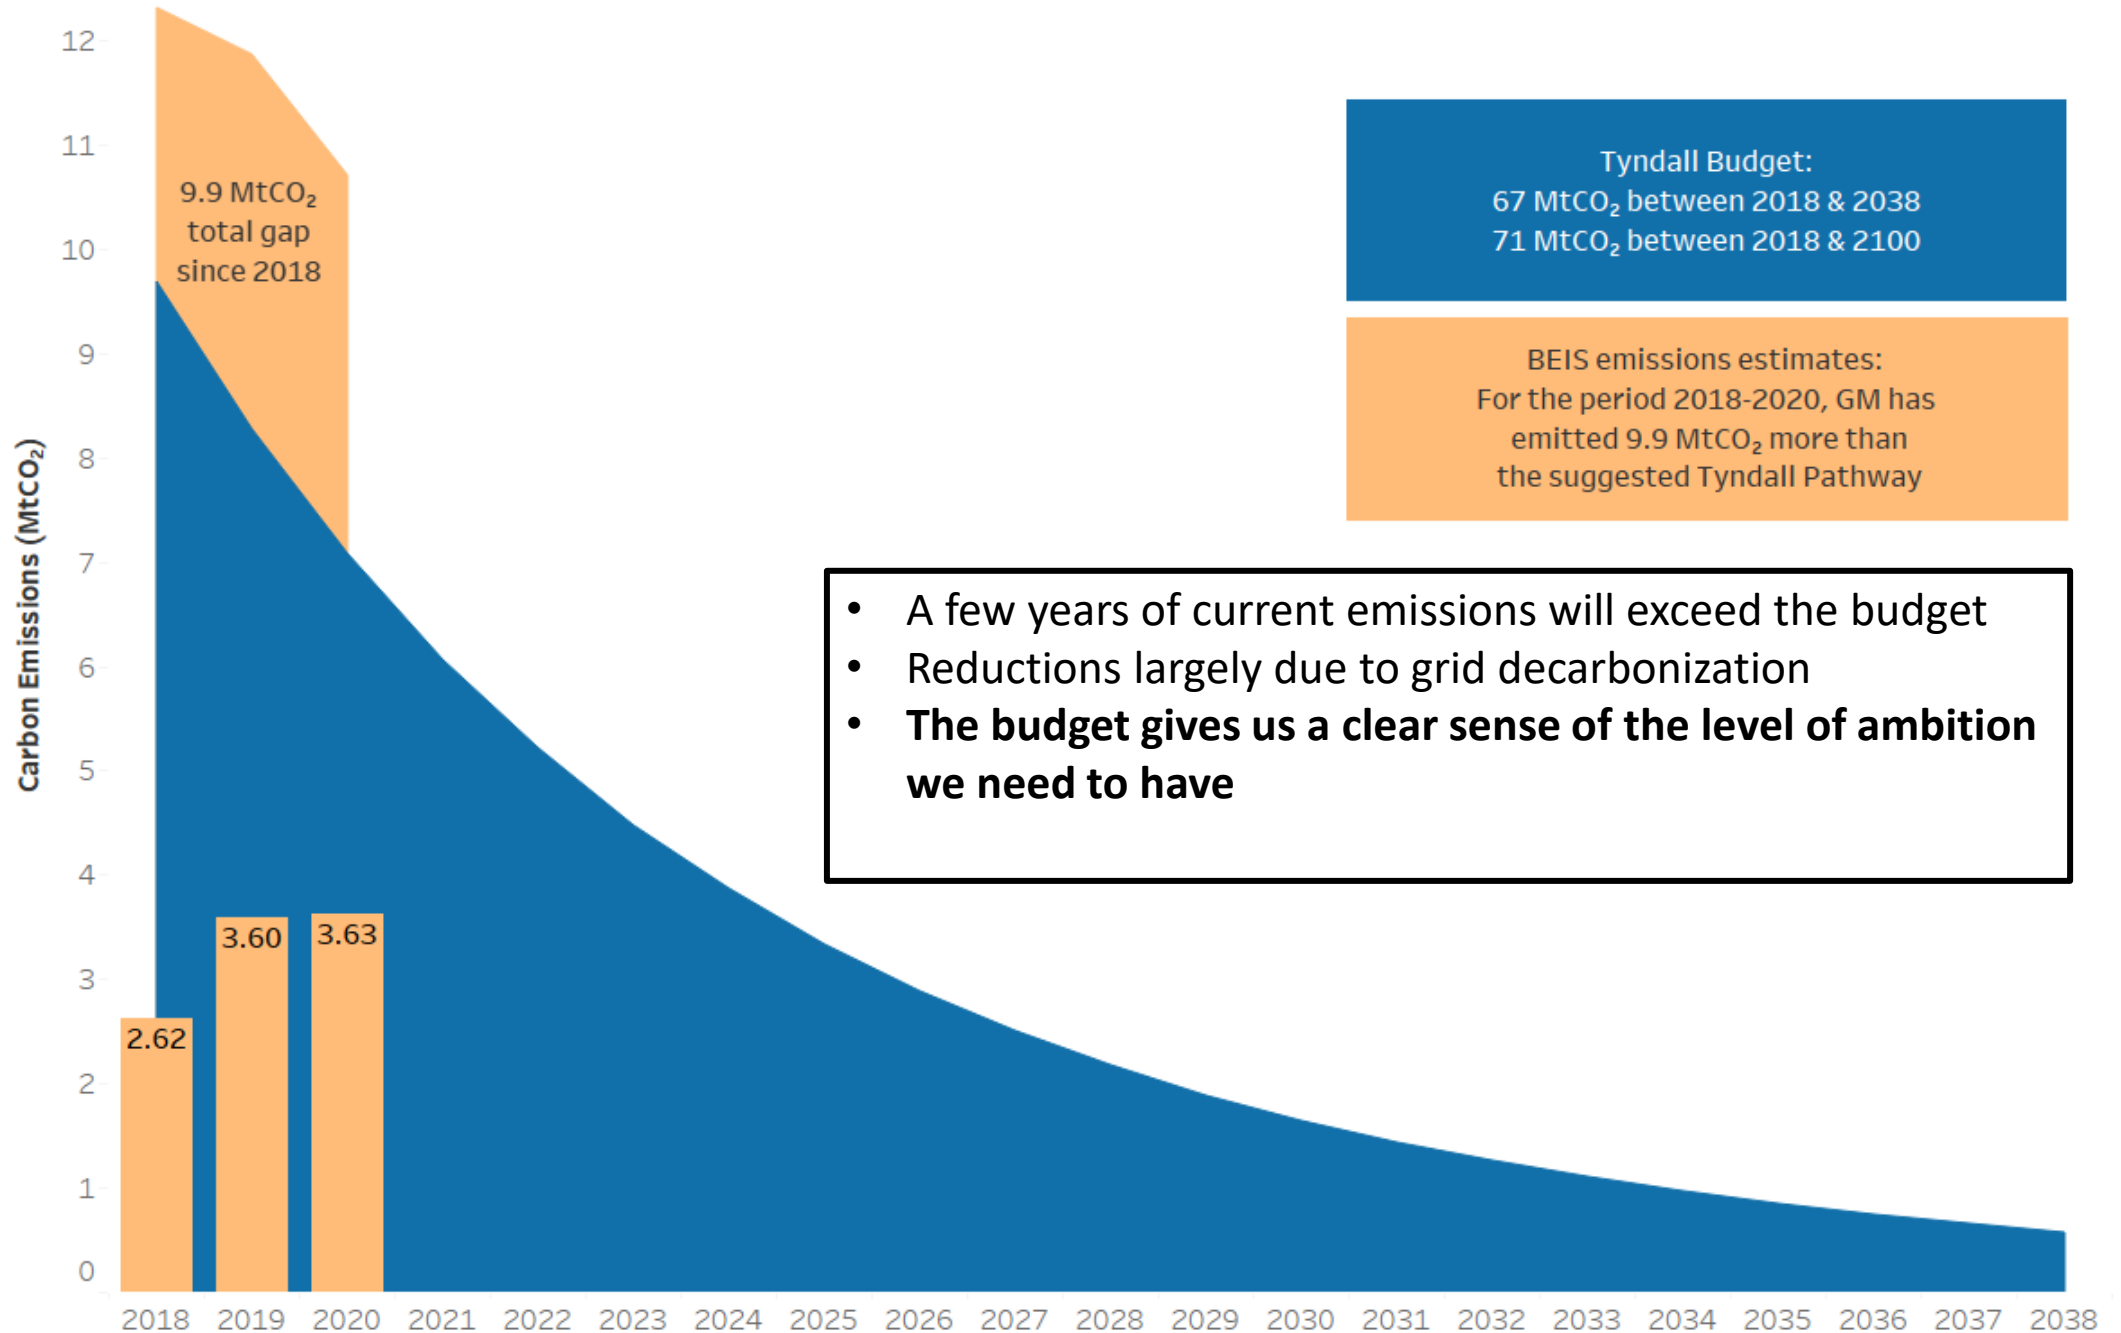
Carbon Emissions ($MtCO_2$)

12
11
10
9
8
7
6
5
4
3
2
1
0

9.9 $MtCO_2$ total gap since 2018

Tyndall Budget:
67 $MtCO_2$ between 2018 & 2038
71 $MtCO_2$ between 2018 & 2100

BEIS emissions estimates:
For the period 2018-2020, GM has emitted 9.9 $MtCO_2$ more than the suggested Tyndall Pathway

• A few years of current emissions will exceed the budget
• Reductions largely due to grid decarbonization
• **The budget gives us a clear sense of the level of ambition we need to have**

2.62
3.60
3.63

2018 2019 2020 2021 2022 2023 2024 2025 2026 2027 2028 2029 2030 2031 2032 2033 2034 2035 2036 2037 2038